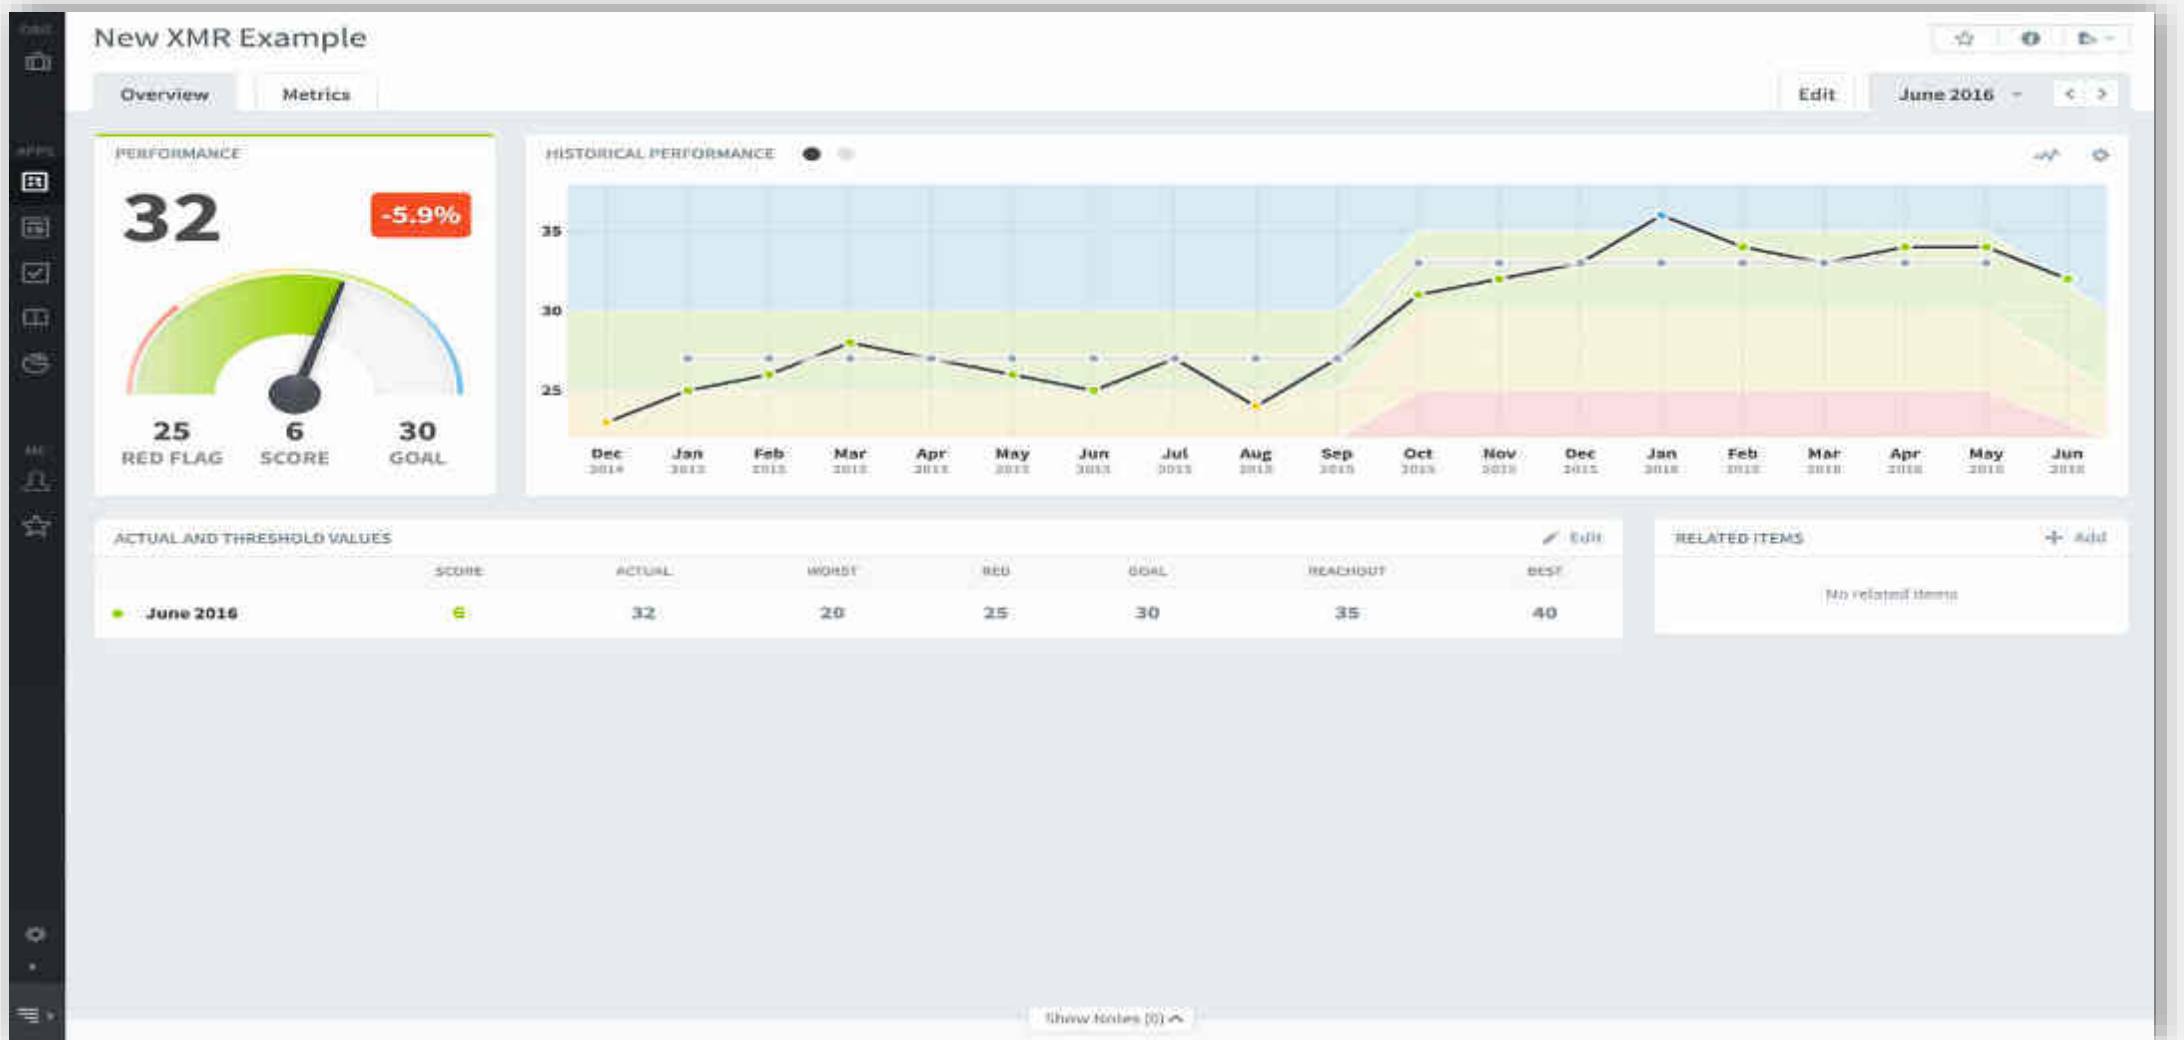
New XMR Example

Overview Metrics

Edit June 2016

PERFORMANCE

32

-5.9%

25 RED FLAG

6 SCORE

30 GOAL

HISTORICAL PERFORMANCE

35
30
25

Dec 2014, Jan 2015, Feb 2015, Mar 2015, Apr 2015, May 2015, Jun 2015, Jul 2015, Aug 2015, Sep 2015, Oct 2015, Nov 2015, Dec 2015, Jan 2016, Feb 2016, Mar 2016, Apr 2016, May 2016, Jun 2016

ACTUAL AND THRESHOLD VALUES

Edit

| | SCORE | ACTUAL | WORST | RED | GOAL | REACHOUT | BEST |
|---|---|---|---|---|---|---|---|
| June 2016 | 6 | 32 | 20 | 25 | 30 | 35 | 40 |

RELATED ITEMS

Add

No related items

Show Notes (0)